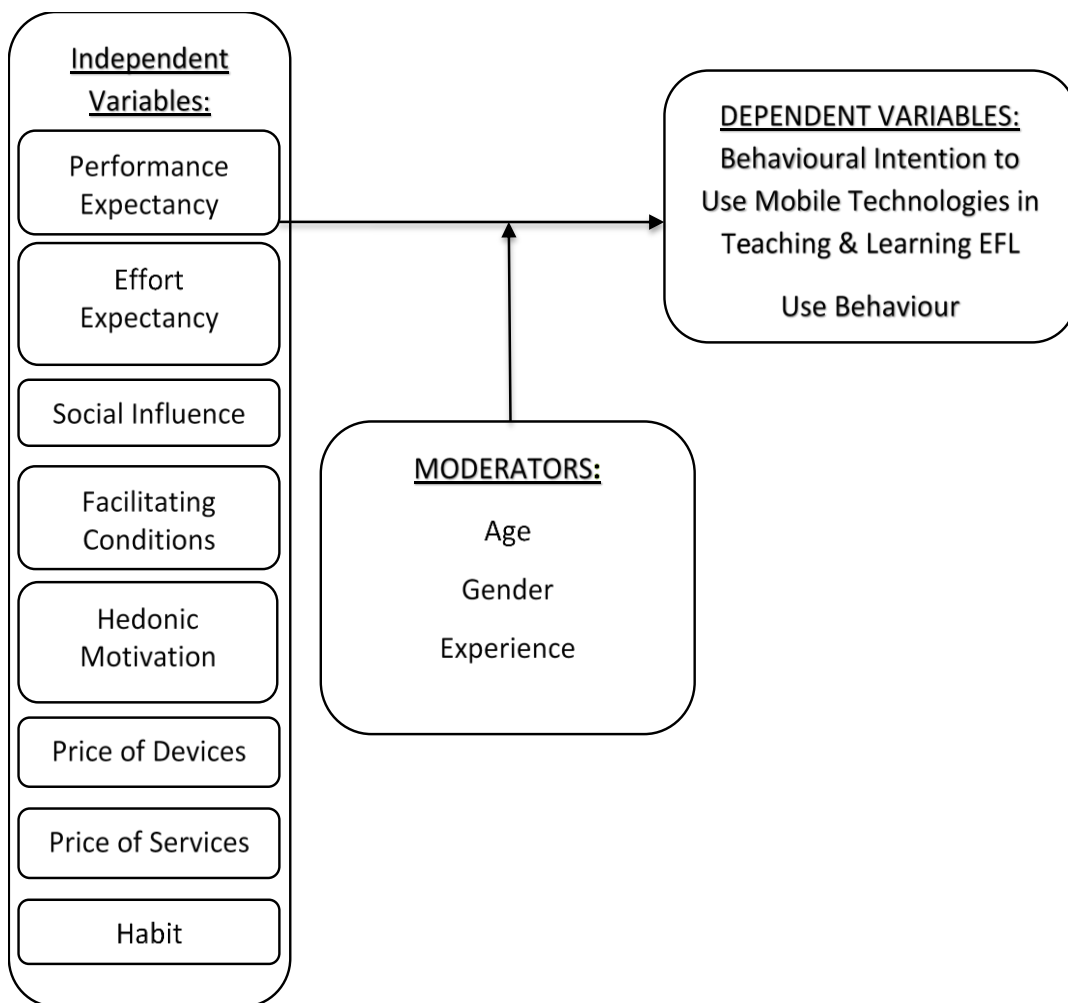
Independent Variables:

Performance Expectancy

Effort Expectancy

Social Influence

Facilitating Conditions

Hedonic Motivation

Price of Devices

Price of Services

Habit

DEPENDENT VARIABLES:
Behavioural Intention to Use Mobile Technologies in Teaching & Learning EFL

Use Behaviour

MODERATORS:

Age

Gender

Experience